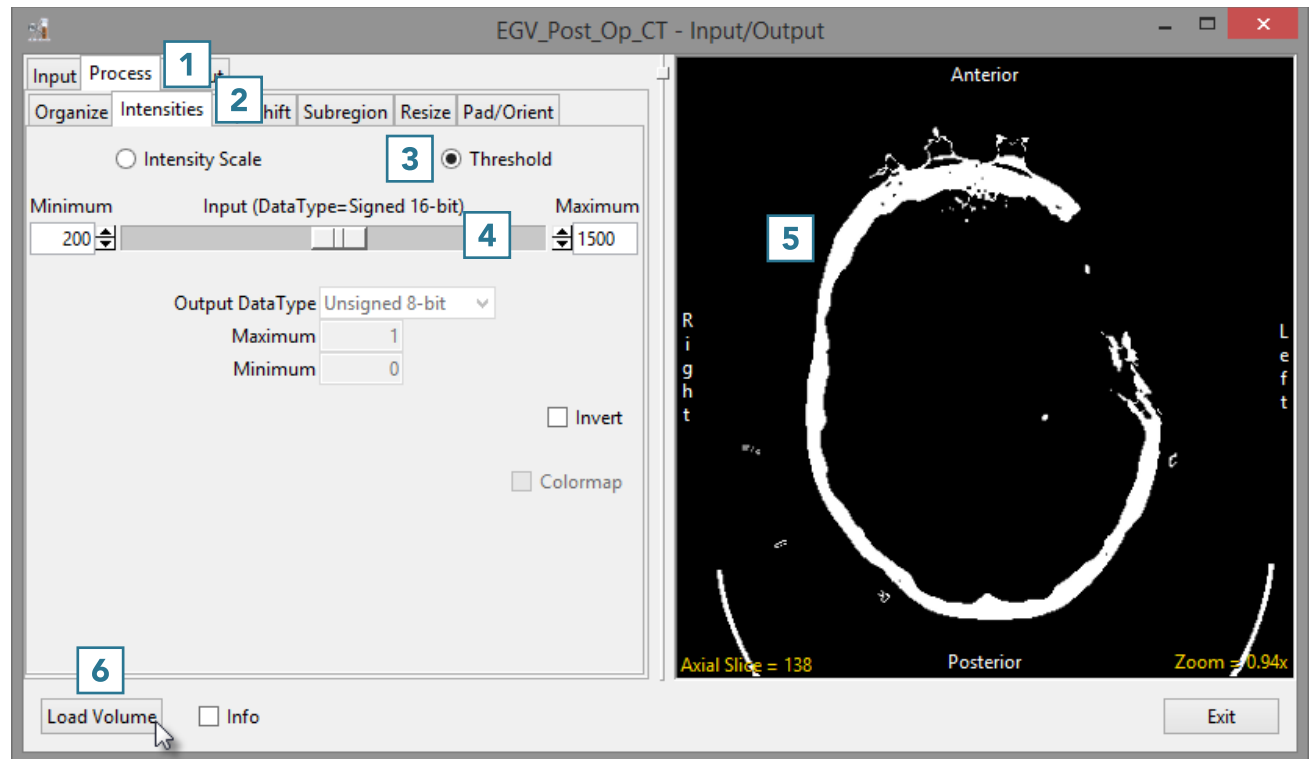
EGV_Post_Op_CT - Input/Output

Input Process 1 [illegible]t

Organize Intensities 2 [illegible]hift Subregion Resize Pad/Orient

Intensity Scale 3 Threshold

Minimum Input (DataType=Signed 16-bit) Maximum

200 4 1500

Output DataType Unsigned 8-bit

Maximum 1

Minimum 0

Invert

Colormap

6

Load Volume Info

Anterior

5

Right

Left

Axial Slice = 138 Posterior Zoom = 0.94x

Exit